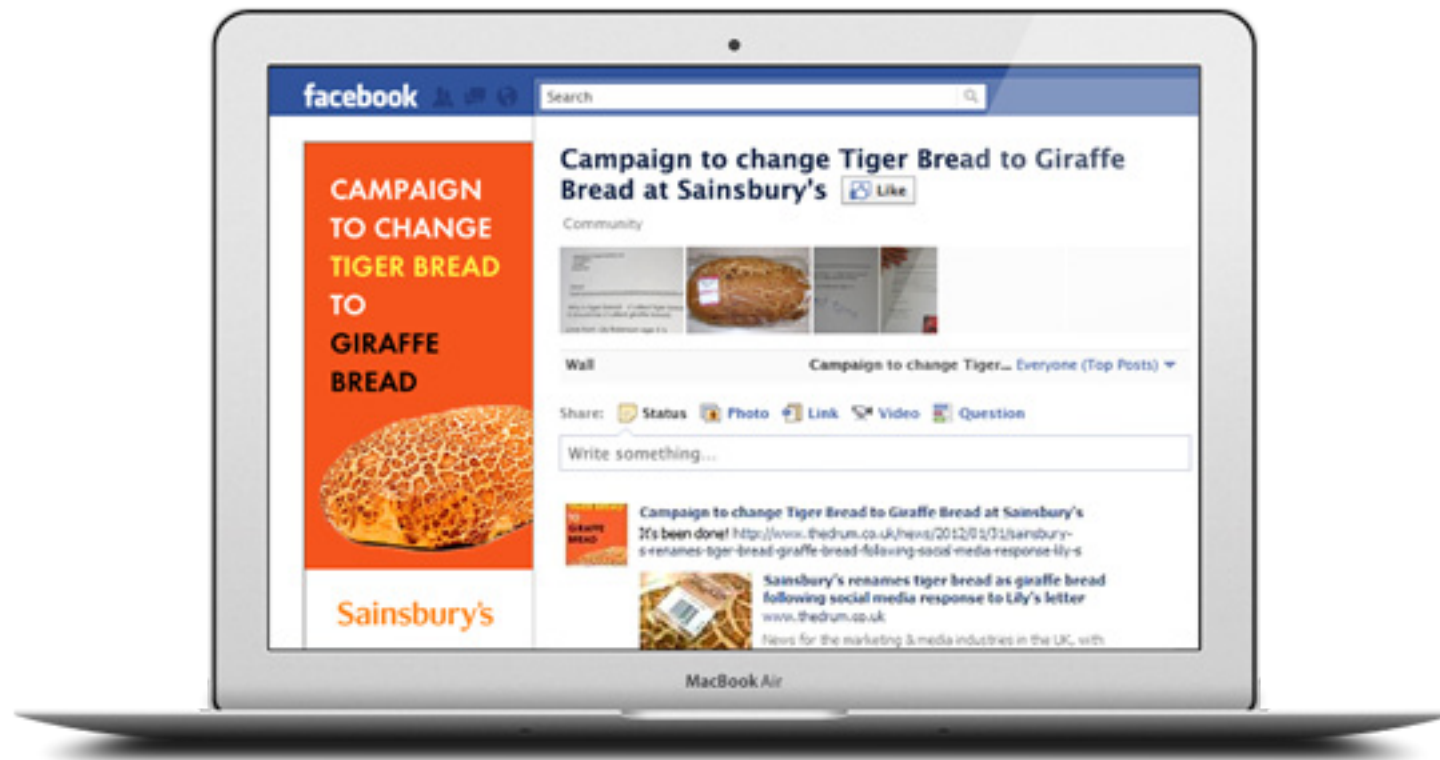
facebook

Search

CAMPAIGN TO CHANGE TIGER BREAD TO GIRAFFE BREAD

Sainsbury's

Campaign to change Tiger Bread to Giraffe Bread at Sainsbury's Like

Community

Wall

Campaign to change Tiger... Everyone (Top Posts)

Share: Status Photo Link Video Question

Write something...

Campaign to change Tiger Bread to Giraffe Bread at Sainsbury's
It's been done! http://www.thedrum.co.uk/news/2012/01/31/sainsburys-renames-tiger-bread-giraffe-bread-following-social-media-response-lily-s

Sainsbury's renames tiger bread as giraffe bread following social media response to Lily's letter
www.thedrum.co.uk
News for the marketing & media industries in the UK, with

MacBook Air